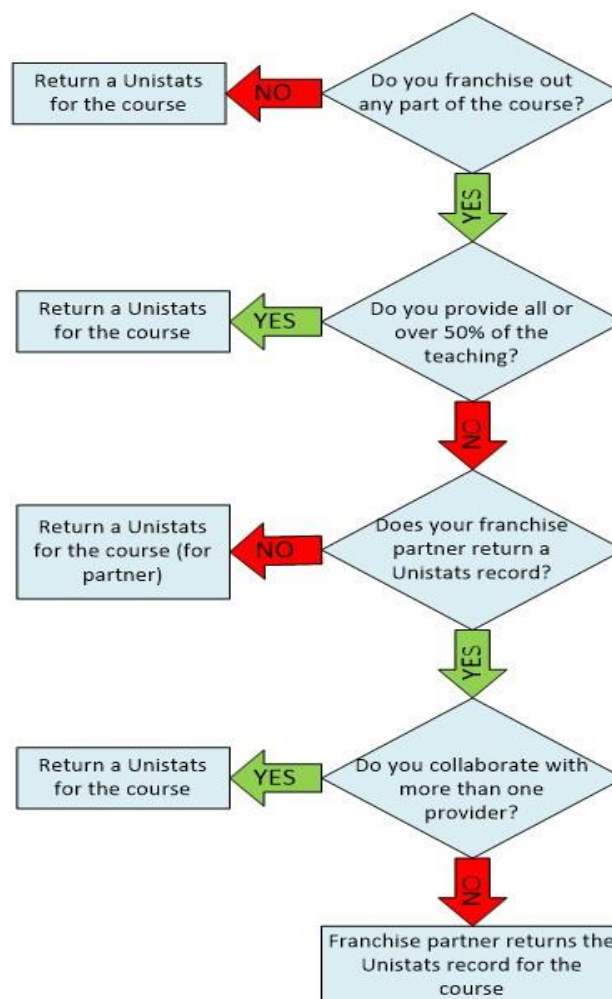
Do you franchise out any part of the course?

NO

Return a Unistats for the course

YES

Do you provide all or over 50% of the teaching?

YES

Return a Unistats for the course

NO

Does your franchise partner return a Unistats record?

NO

Return a Unistats for the course (for partner)

YES

Do you collaborate with more than one provider?

YES

Return a Unistats for the course

NO

Franchise partner returns the Unistats record for the course